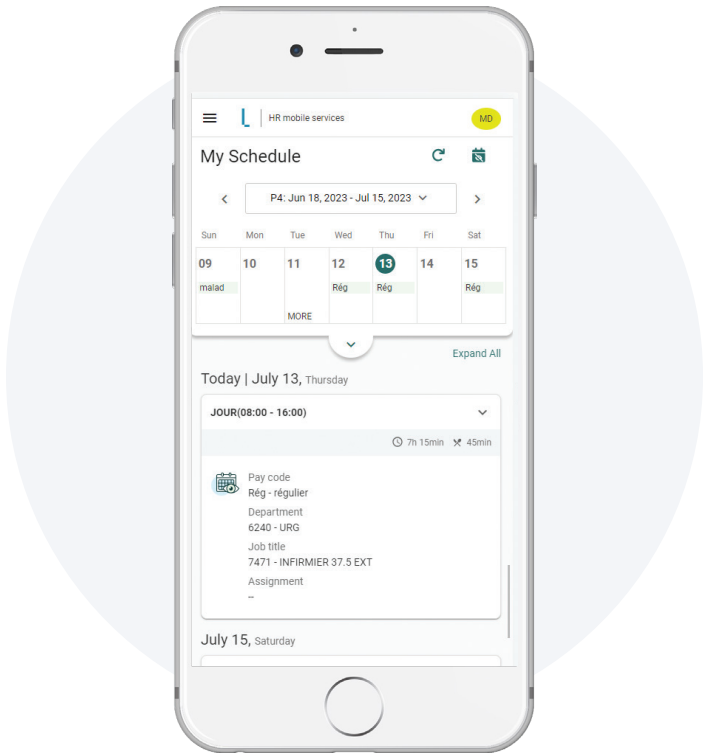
HR mobile services

MD

My Schedule

P4: Jun 18, 2023 - Jul 15, 2023

| Sun | Mon | Tue | Wed | Thu | Fri | Sat |
|---|---|---|---|---|---|---|
| 09 malad | 10 | 11 MORE | 12 Rég | 13 Rég | 14 | 15 Rég |

Expand All

Today | July 13, Thursday

JOUR(08:00 - 16:00)

7h 15min 45min

Pay code
Rég - régulier

Department
6240 - URG

Job title
7471 - INFIRMIER 37.5 EXT

Assignment
--

July 15, Saturday